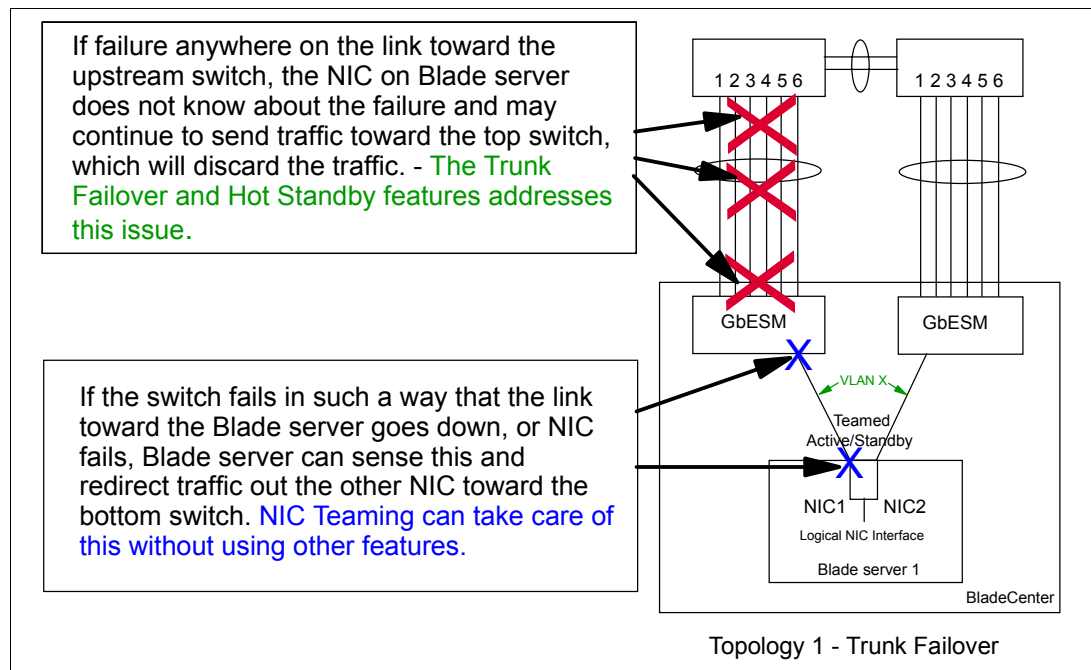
If failure anywhere on the link toward the upstream switch, the NIC on Blade server does not know about the failure and may continue to send traffic toward the top switch, which will discard the traffic. - The Trunk Failover and Hot Standby features addresses this issue.

1 2 3 4 5 6

1 2 3 4 5 6

GbESM

GbESM

VLAN X

Teamed Active/Standby

If the switch fails in such a way that the link toward the Blade server goes down, or NIC fails, Blade server can sense this and redirect traffic out the other NIC toward the bottom switch. NIC Teaming can take care of this without using other features.

NIC1

NIC2

Logical NIC Interface

Blade server 1

BladeCenter

Topology 1 - Trunk Failover